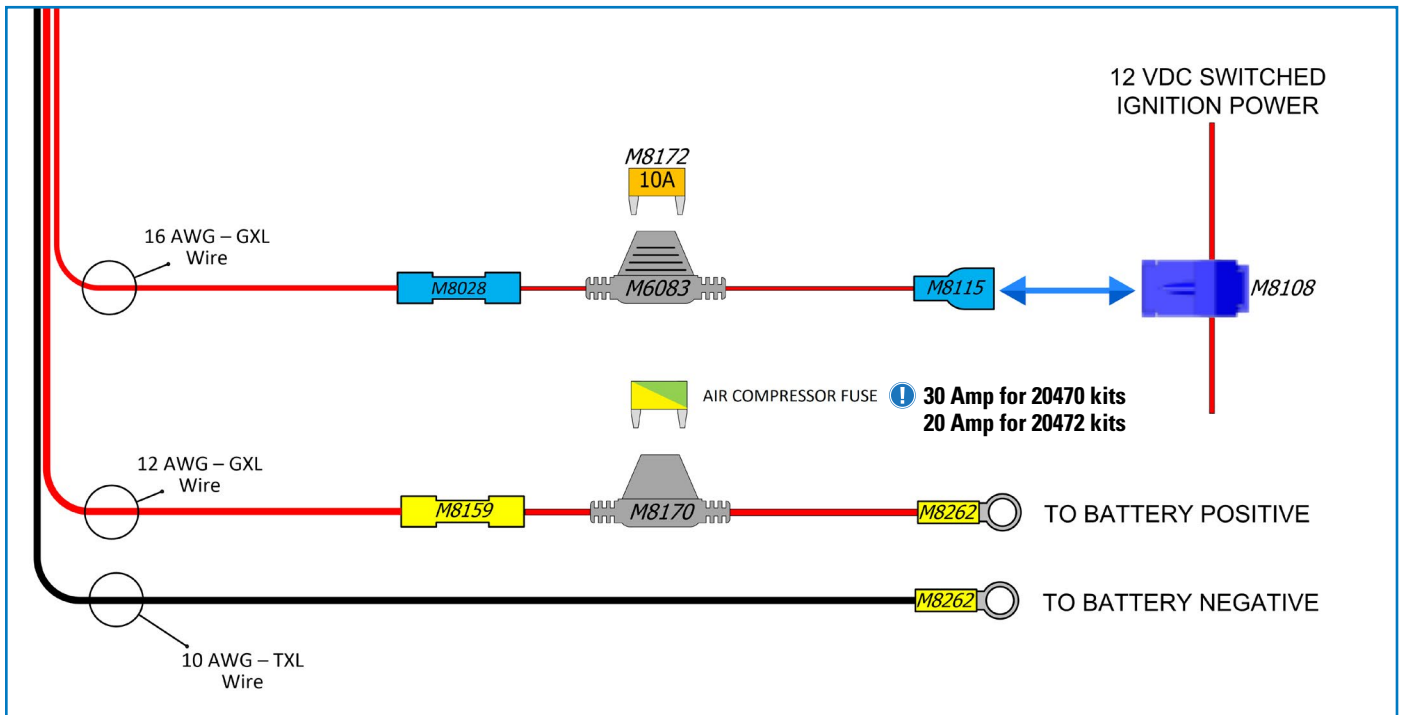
12 VDC SWITCHED IGNITION POWER

M8172
10A

16 AWG – GXL Wire

M8028

M6083

M8115

M8108

AIR COMPRESSOR FUSE

30 Amp for 20470 kits
20 Amp for 20472 kits

12 AWG – GXL Wire

M8159

M8170

M8262

TO BATTERY POSITIVE

M8262

TO BATTERY NEGATIVE

10 AWG – TXL Wire